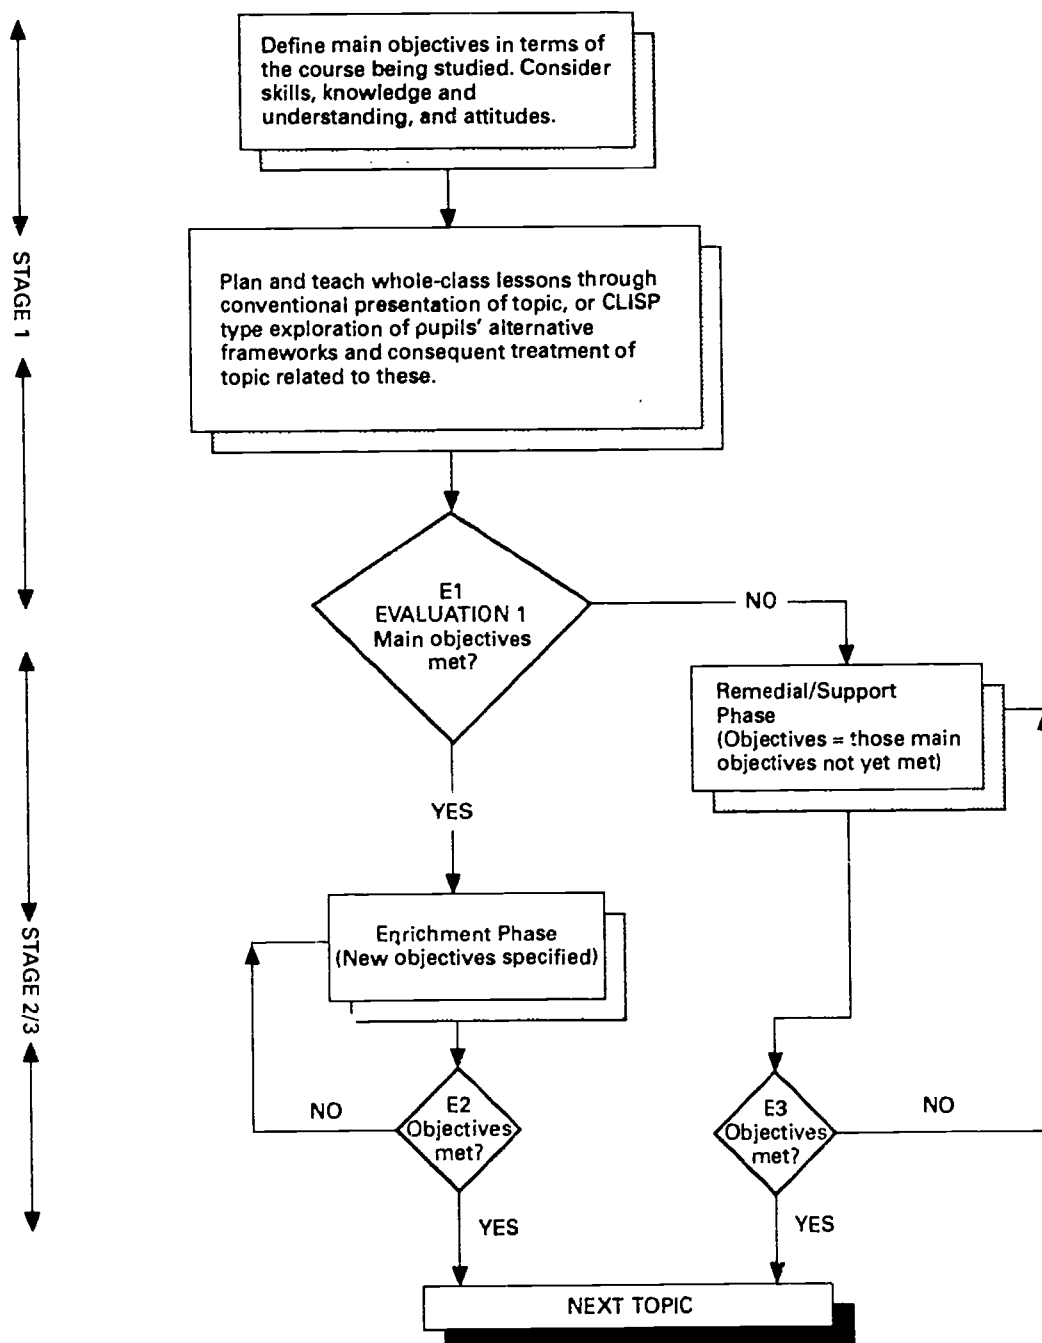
STAGE 1

Define main objectives in terms of the course being studied. Consider skills, knowledge and understanding, and attitudes.

Plan and teach whole-class lessons through conventional presentation of topic, or CLISP type exploration of pupils' alternative frameworks and consequent treatment of topic related to these.

E1
EVALUATION 1
Main objectives met?

NO

Remedial/Support Phase
(Objectives = those main objectives not yet met)

YES

STAGE 2/3

Enrichment Phase
(New objectives specified)

NO

E2
Objectives met?

E3
Objectives met?

NO

YES

YES

NEXT TOPIC